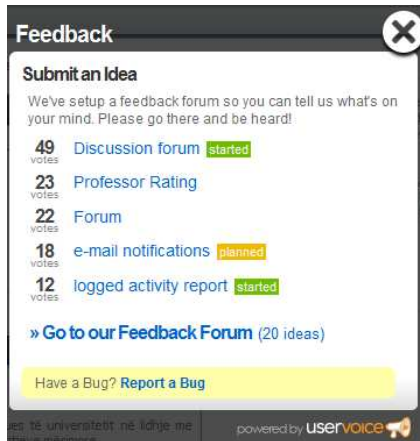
Feedback

Submit an Idea

We've setup a feedback forum so you can tell us what's on your mind. Please go there and be heard!

49 votes Discussion forum started

23 votes Professor Rating

22 votes Forum

18 votes e-mail notifications planned

12 votes logged activity report started

» Go to our Feedback Forum (20 ideas)

Have a Bug? Report a Bug

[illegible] të universitetit në lidhje me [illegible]

powered by uservoice